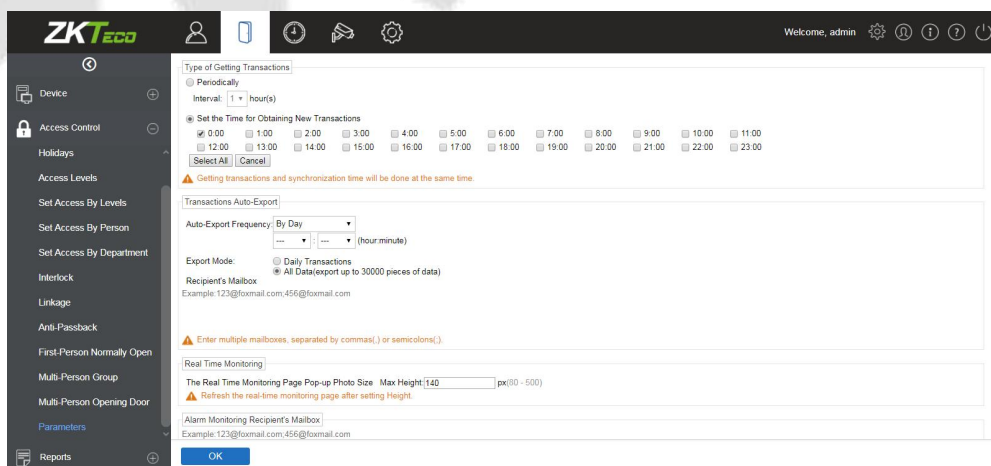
ZKTeco

Welcome, admin

Device

Access Control

Holidays

Access Levels

Set Access By Levels

Set Access By Person

Set Access By Department

Interlock

Linkage

Anti-Passback

First-Person Normally Open

Multi-Person Group

Multi-Person Opening Door

Parameters

Reports

Type of Getting Transactions

Periodically

Interval: 1 hour(s)

Set the Time for Obtaining New Transactions

| 0:00 | 1:00 | 2:00 | 3:00 | 4:00 | 5:00 | 6:00 | 7:00 | 8:00 | 9:00 | 10:00 | 11:00 |
|---|---|---|---|---|---|---|---|---|---|---|---|
| 12:00 | 13:00 | 14:00 | 15:00 | 16:00 | 17:00 | 18:00 | 19:00 | 20:00 | 21:00 | 22:00 | 23:00 |

Select All Cancel

Getting transactions and synchronization time will be done at the same time.

Transactions Auto-Export

Auto-Export Frequency: By Day

--- : --- (hour:minute)

Export Mode: Daily Transactions

All Data(export up to 30000 pieces of data)

Recipient's Mailbox

Example:123@foxmail.com;456@foxmail.com

Enter multiple mailboxes, separated by commas(,) or semicolons(;).

Real Time Monitoring

The Real Time Monitoring Page Pop-up Photo Size Max Height: 140 px(80 - 500)

Refresh the real-time monitoring page after setting Height.

Alarm Monitoring Recipient's Mailbox

Example:123@foxmail.com;456@foxmail.com

OK